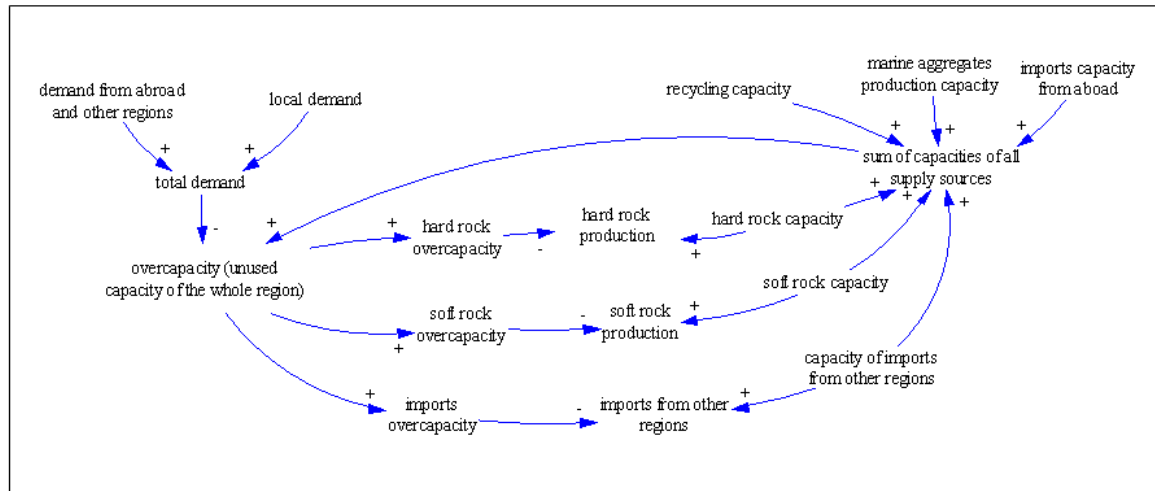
demand from abroad and other regions

local demand

+

+

total demand

-

recycling capacity

marine aggregates production capacity

imports capacity from aboad

+

+

+

sum of capacities of all supply sources

+

+

+

+

overcapacity (unused capacity of the whole region)

+

hard rock overcapacity

-

hard rock production

hard rock capacity

+

soft rock capacity

+

soft rock overcapacity

-

soft rock production

+

capacity of imports from other regions

+

imports overcapacity

-

imports from other regions

+